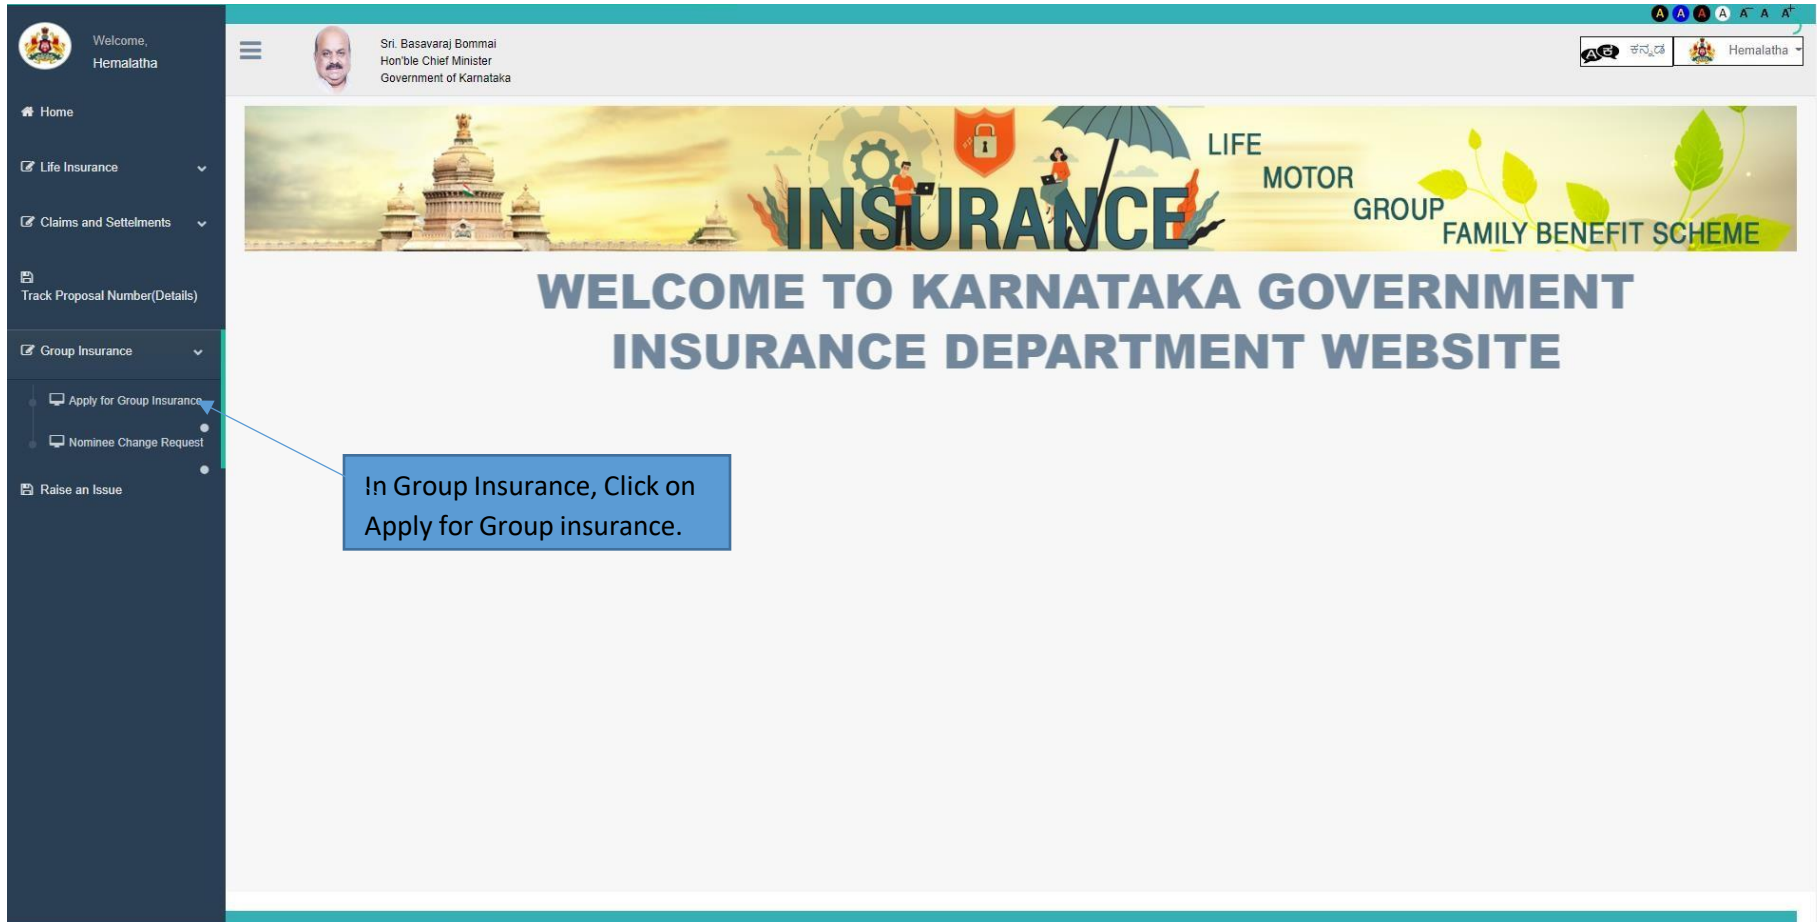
Welcome,
Hemalatha

Home

Life Insurance

Claims and Settelments

Track Proposal Number(Details)

Group Insurance

Apply for Group Insurance

Nominee Change Request

Raise an Issue

Sri. Basavaraj Bommai
Hon'ble Chief Minister
Government of Karnataka

A A A A A⁻ A A⁺

ಕನ್ನಡ

Hemalatha

INSURANCE
LIFE
MOTOR
GROUP
FAMILY BENEFIT SCHEME

WELCOME TO KARNATAKA GOVERNMENT INSURANCE DEPARTMENT WEBSITE

!n Group Insurance, Click on Apply for Group insurance.